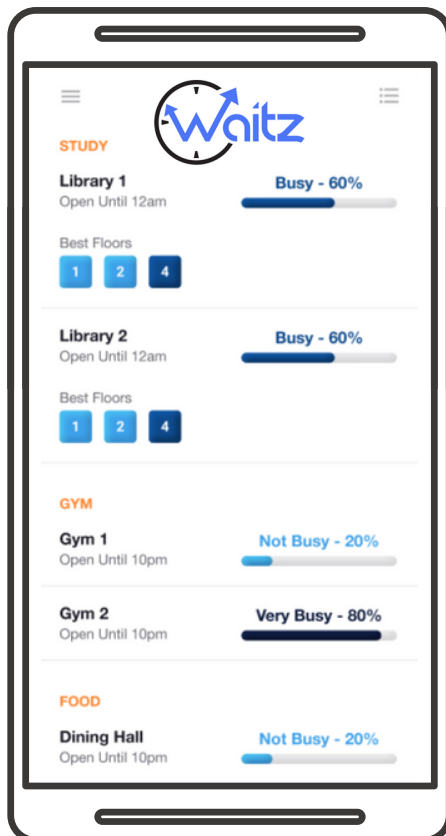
Waitz

STUDY

Library 1
Open Until 12am

Busy - 60%

Best Floors

1 2 4

Library 2
Open Until 12am

Busy - 60%

Best Floors

1 2 4

GYM

Gym 1
Open Until 10pm

Not Busy - 20%

Gym 2
Open Until 10pm

Very Busy - 80%

FOOD

Dining Hall
Open Until 10pm

Not Busy - 20%